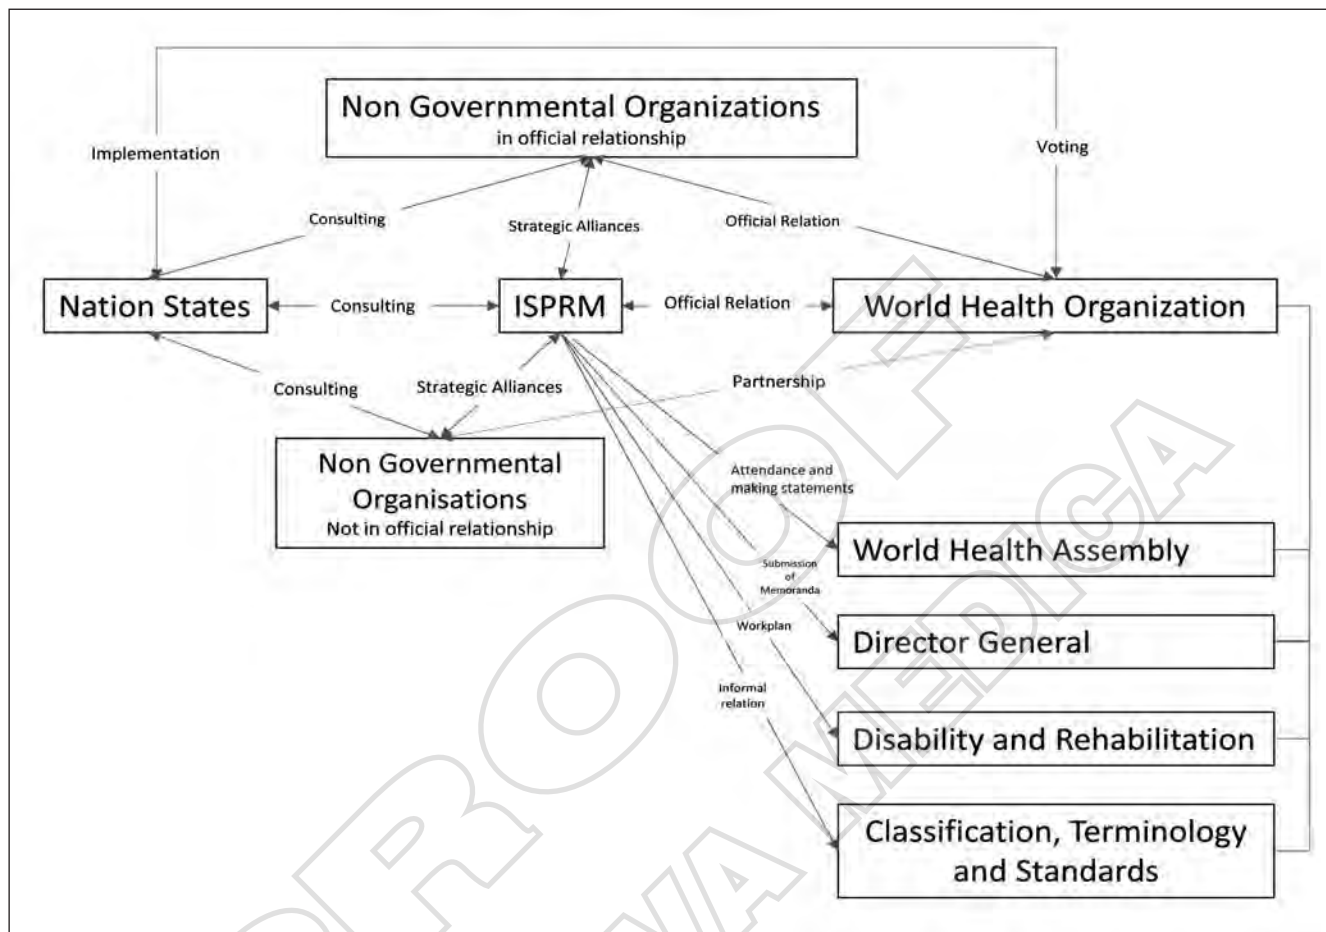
Non Governmental Organizations
in official relationship

Implementation

Voting

Consulting

Strategic Alliances

Official Relation

Nation States

Consulting

ISPRM

Official Relation

World Health Organization

Consulting

Strategic Alliances

Partnership

Non Governmental Organisations
Not in official relationship

Attendance and making statements

Submission of Memoranda

Workplan

Informal relation

World Health Assembly

Director General

Disability and Rehabilitation

Classification, Terminology and Standards

PROOF
MINERVA MEDICA